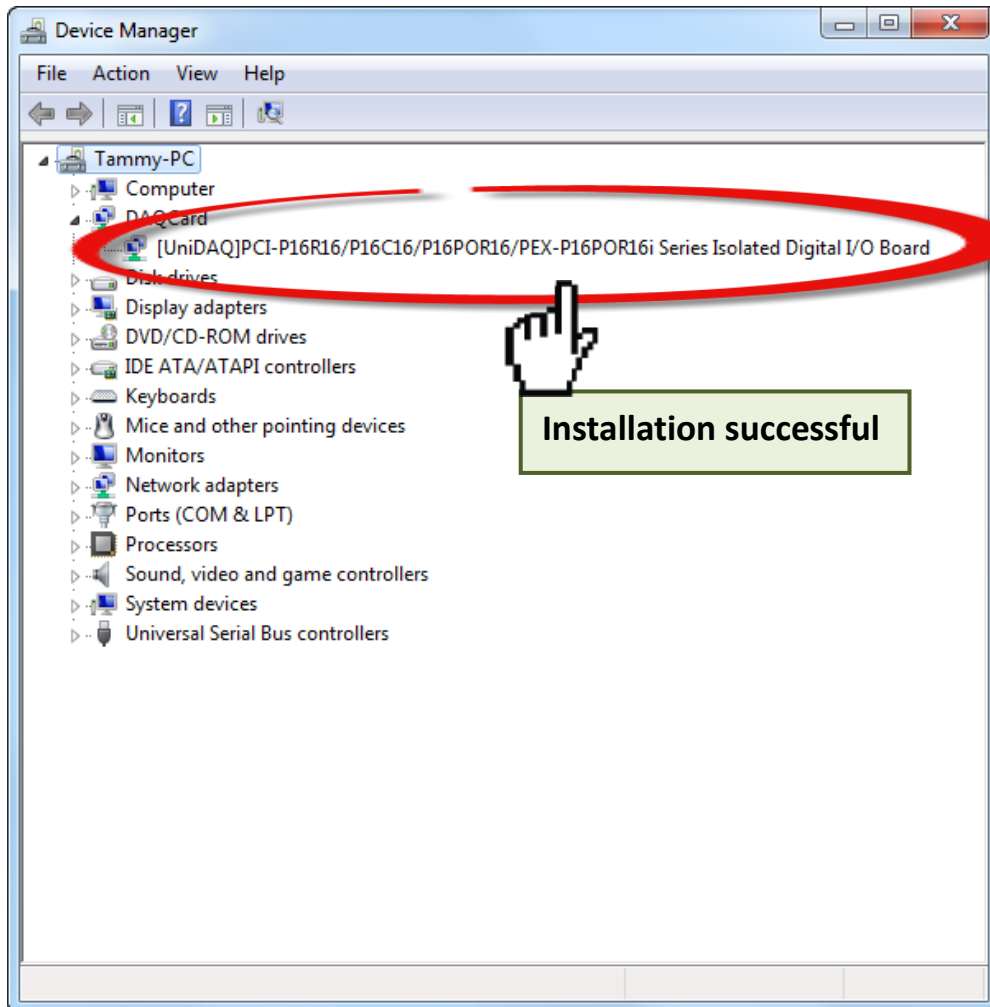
Device Manager

File Action View Help

Tammy-PC
Computer
DAQCard
[UniDAQ]PCI-P16R16/P16C16/P16POR16/PEX-P16POR16i Series Isolated Digital I/O Board
Disk drives
Display adapters
DVD/CD-ROM drives
IDE ATA/ATAPI controllers
Keyboards
Mice and other pointing devices
Monitors
Network adapters
Ports (COM & LPT)
Processors
Sound, video and game controllers
System devices
Universal Serial Bus controllers

Installation successful